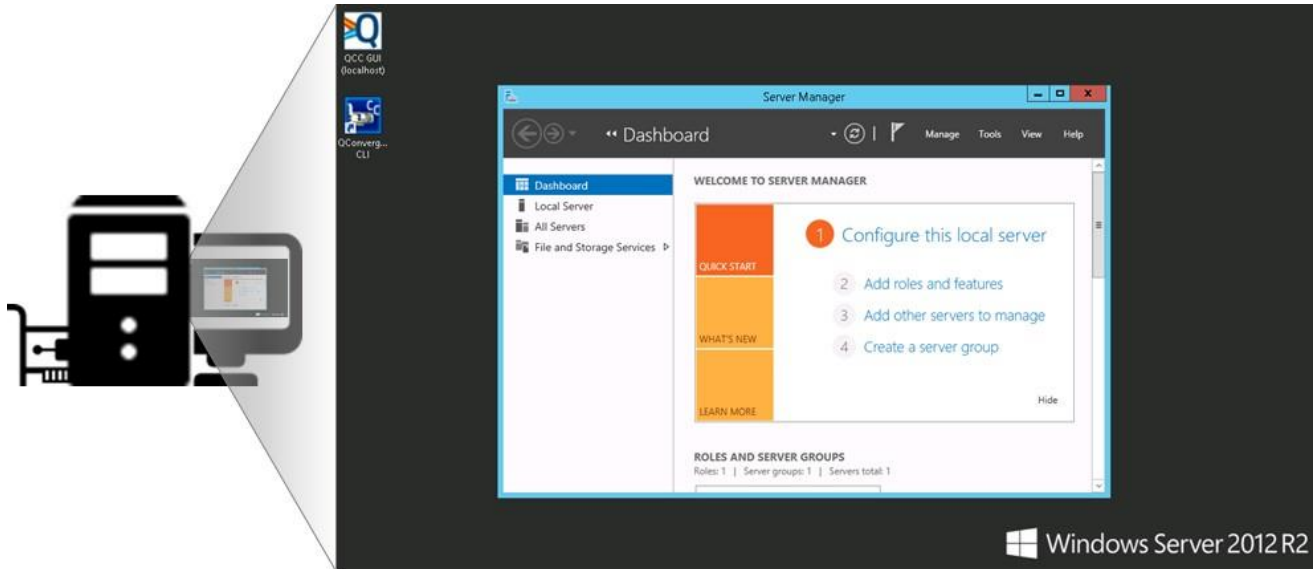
QCC GUI (localhost)

QConverg... CLI

Server Manager

Dashboard

Manage Tools View Help

Dashboard
Local Server
All Servers
File and Storage Services

WELCOME TO SERVER MANAGER

QUICK START

WHAT'S NEW

LEARN MORE

1 Configure this local server

2 Add roles and features

3 Add other servers to manage

4 Create a server group

Hide

ROLES AND SERVER GROUPS
Roles: 1 | Server groups: 1 | Servers total: 1

Windows Server 2012 R2